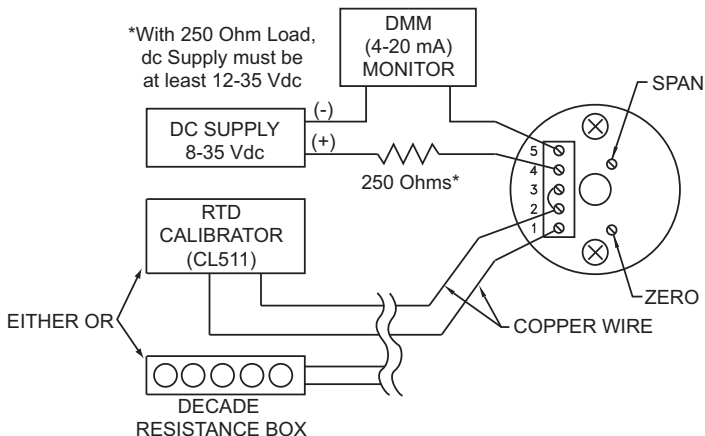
*With 250 Ohm Load, dc Supply must be at least 12-35 Vdc

DMM
(4-20 mA)
MONITOR

SPAN

(-)

DC SUPPLY
8-35 Vdc

(+)

250 Ohms*

5
4
3
2
1

RTD
CALIBRATOR
(CL511)

ZERO

EITHER OR

COPPER WIRE

DECADE
RESISTANCE BOX